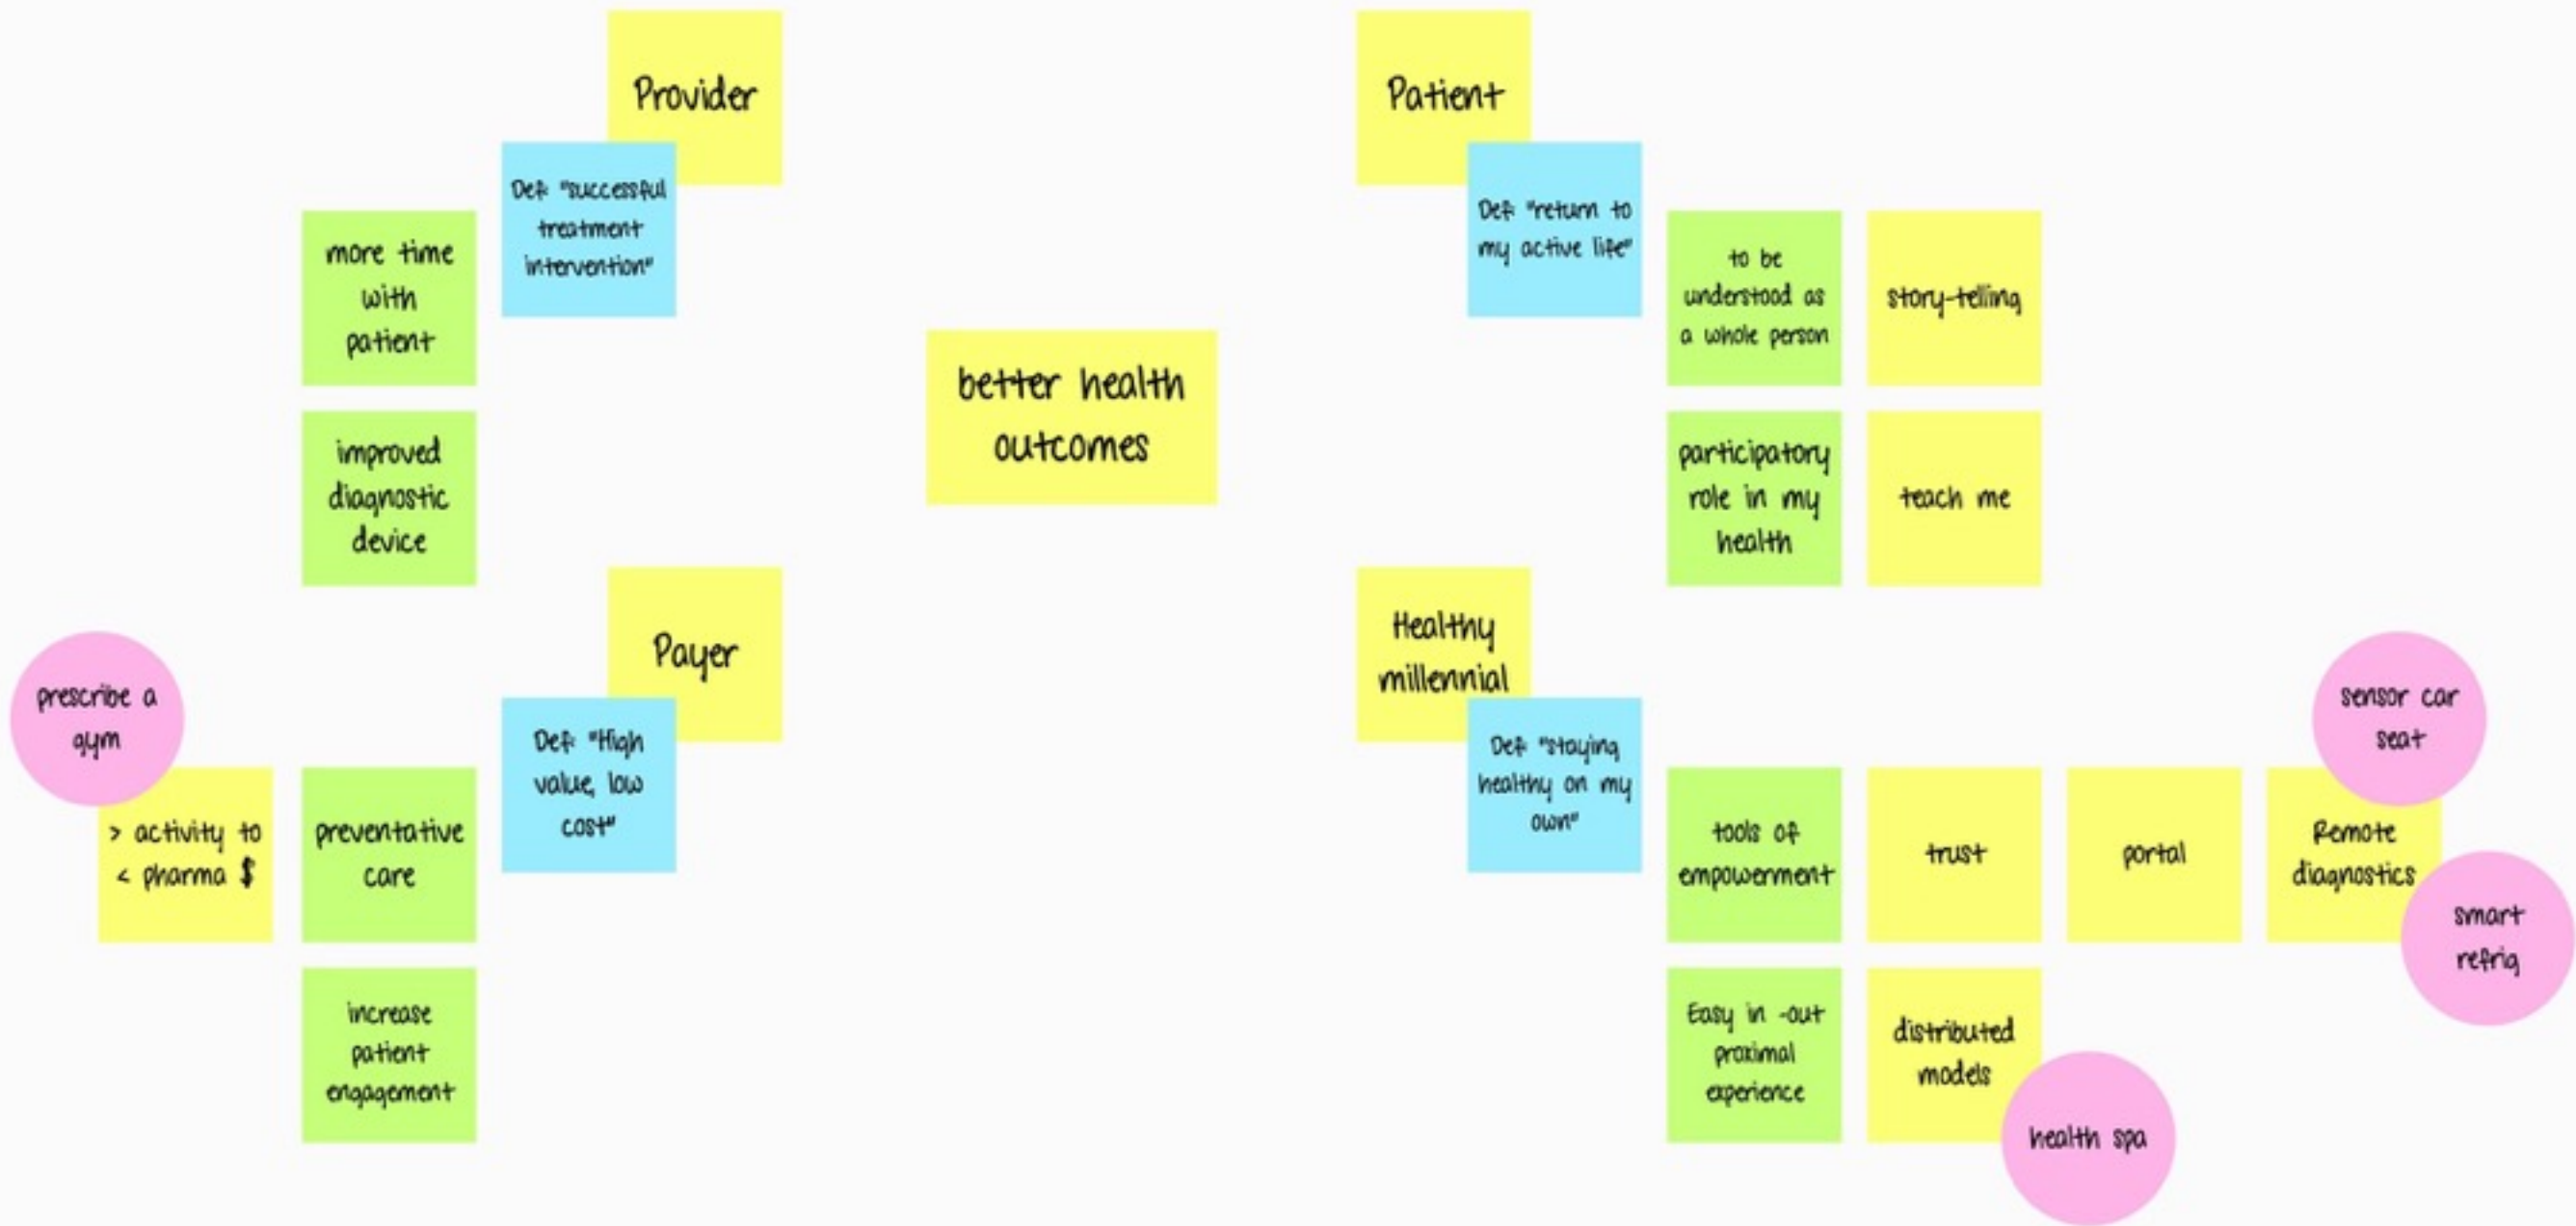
Provider

Def "successful treatment intervention"

more time with patient

improved diagnostic device

better health outcomes

Patient

Def "return to my active life"

to be understood as a whole person

story-telling

participatory role in my health

teach me

Payer

Def "High value, low cost"

prescribe a gym

> activity to < pharma $

preventative care

increase patient engagement

Healthy millennial

Def "staying healthy on my own"

tools of empowerment

trust

portal

sensor car seat

Remote diagnostics

smart refrig

Easy in -out proximal experience

distributed models

health spa